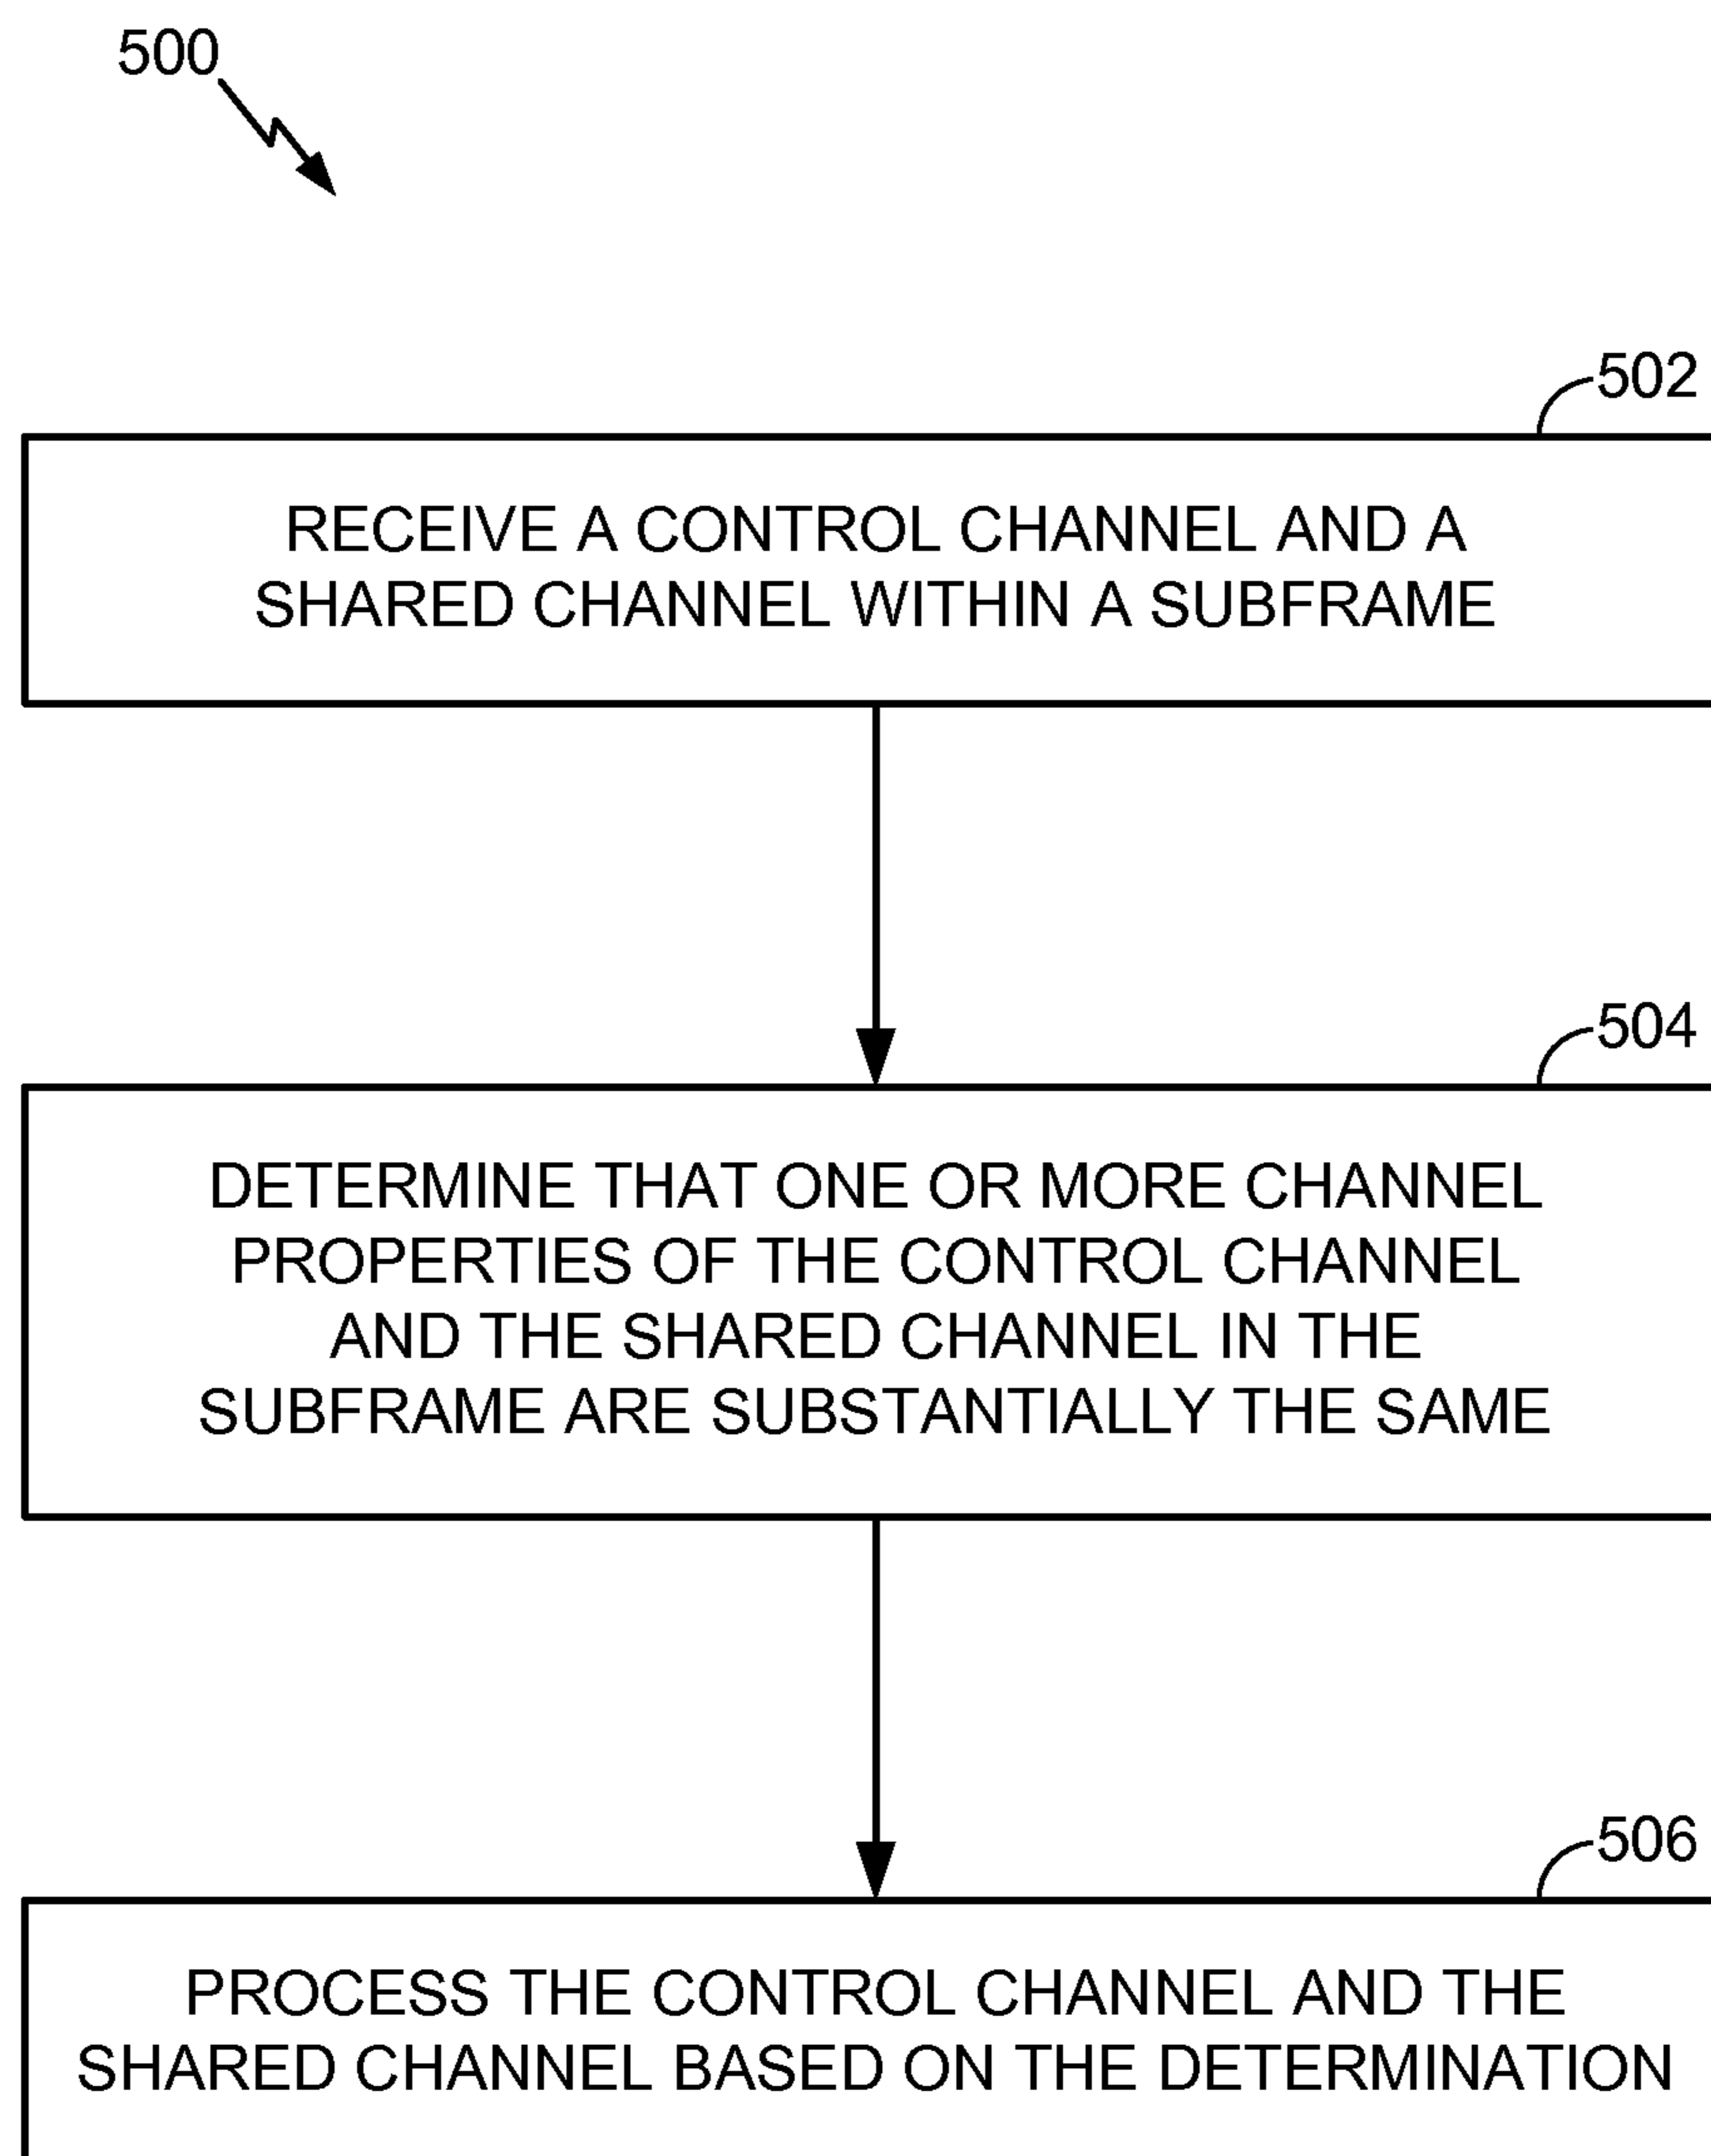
500

502

RECEIVE A CONTROL CHANNEL AND A SHARED CHANNEL WITHIN A SUBFRAME

504

DETERMINE THAT ONE OR MORE CHANNEL PROPERTIES OF THE CONTROL CHANNEL AND THE SHARED CHANNEL IN THE SUBFRAME ARE SUBSTANTIALLY THE SAME

506

PROCESS THE CONTROL CHANNEL AND THE SHARED CHANNEL BASED ON THE DETERMINATION